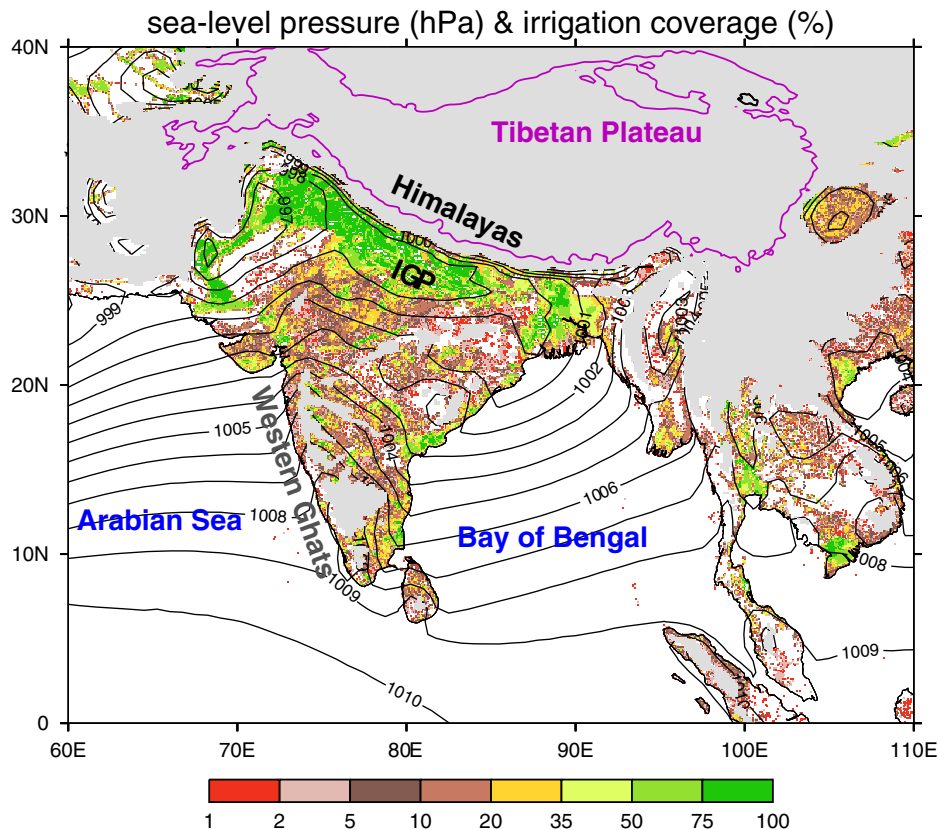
sea-level pressure (hPa) & irrigation coverage (%)

40N
30N
20N
10N
0

Tibetan Plateau
Himalayas
IGP
Western Ghats
Arabian Sea
Bay of Bengal

999
999
996
1000
1001
1003
1002
1005
1004
1006
1008
1009
1010
1009
1008
1005

60E 70E 80E 90E 100E 110E

1 2 5 10 20 35 50 75 100